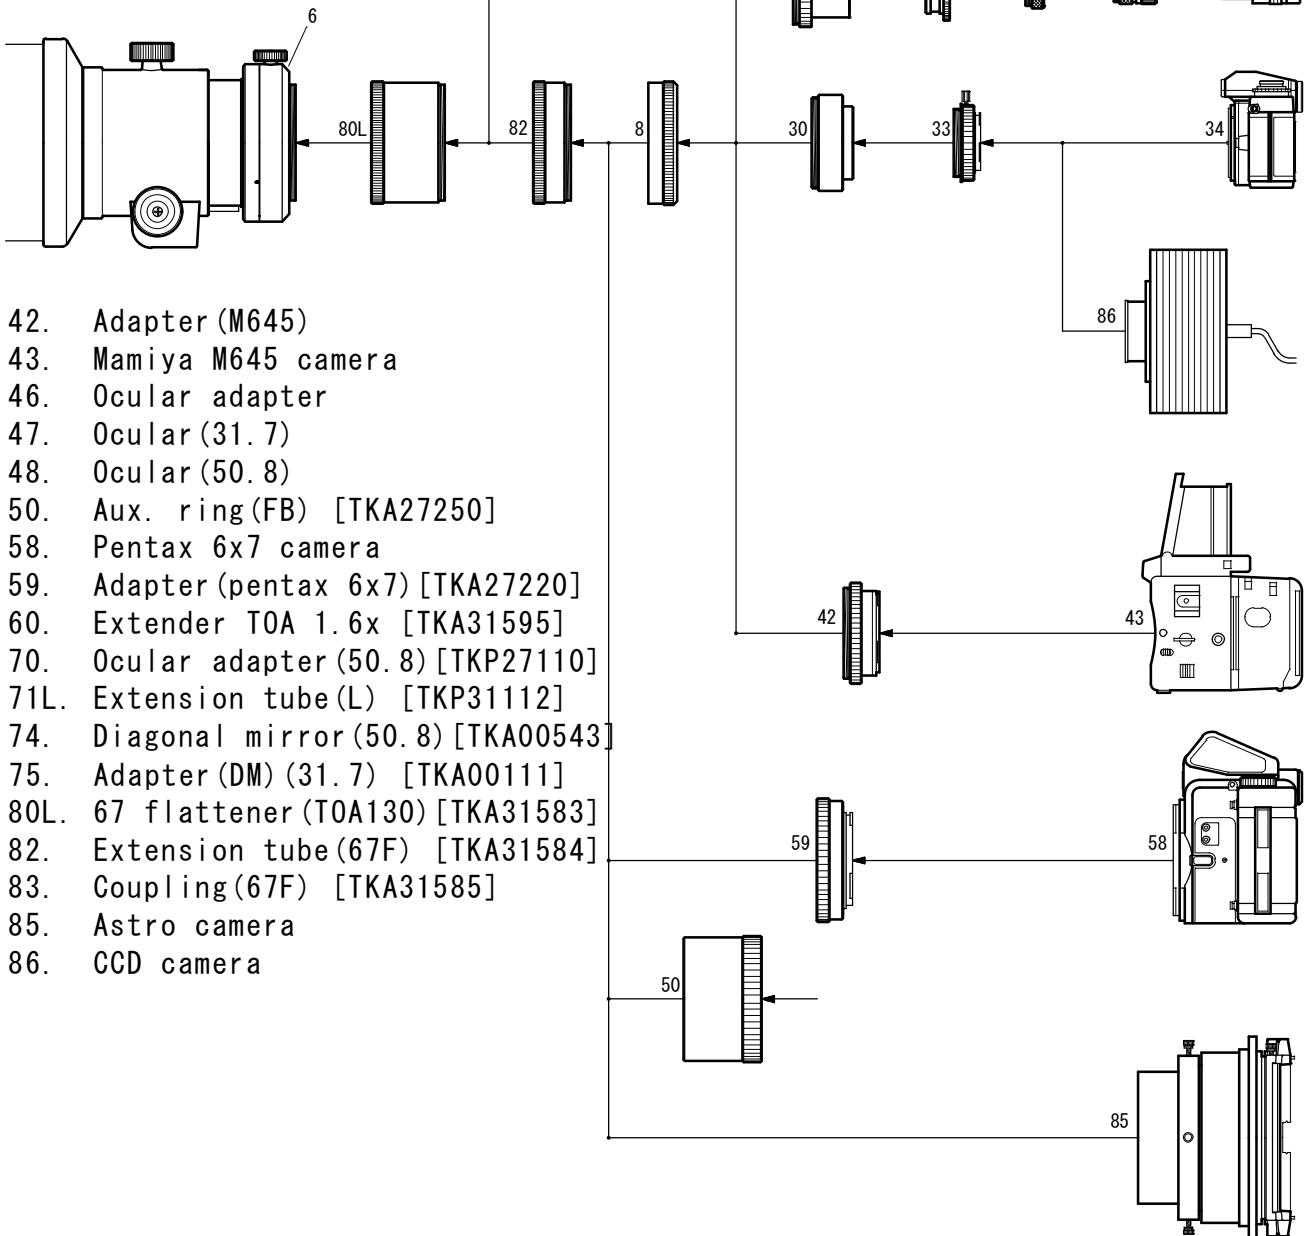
6

80L

82

8

30

33

34

86

42. Adapter(M645)
43. Mamiya M645 camera
46. Ocular adapter
47. Ocular(31.7)
48. Ocular(50.8)
50. Aux. ring(FB) [TKA27250]
58. Pentax 6x7 camera
59. Adapter(pentax 6x7)[TKA27220]
60. Extender TOA 1.6x [TKA31595]
70. Ocular adapter(50.8)[TKP27110]
71L. Extension tube(L) [TKP31112]
74. Diagonal mirror(50.8)[TKA00543]
75. Adapter(DM)(31.7) [TKA00111]
80L. 67 flattener(TOA130)[TKA31583]
82. Extension tube(67F) [TKA31584]
83. Coupling(67F) [TKA31585]
85. Astro camera
86. CCD camera

42

43

59

58

50

85